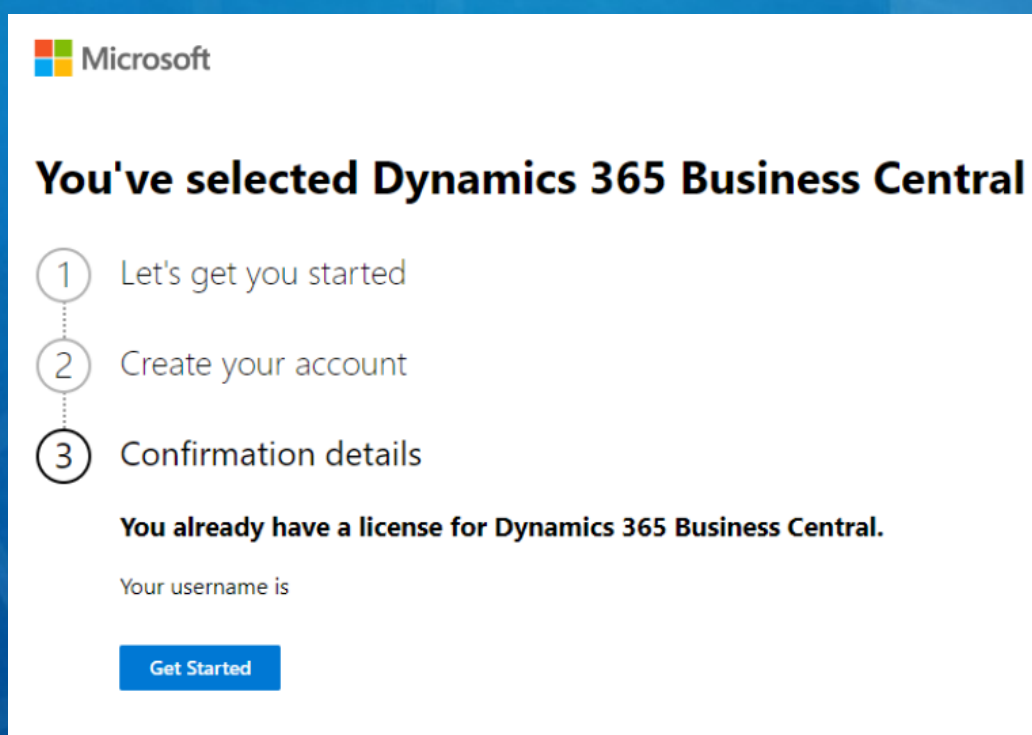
Microsoft

You've selected Dynamics 365 Business Central

1 Let's get you started

2 Create your account

3 Confirmation details

You already have a license for Dynamics 365 Business Central.

Your username is

Get Started